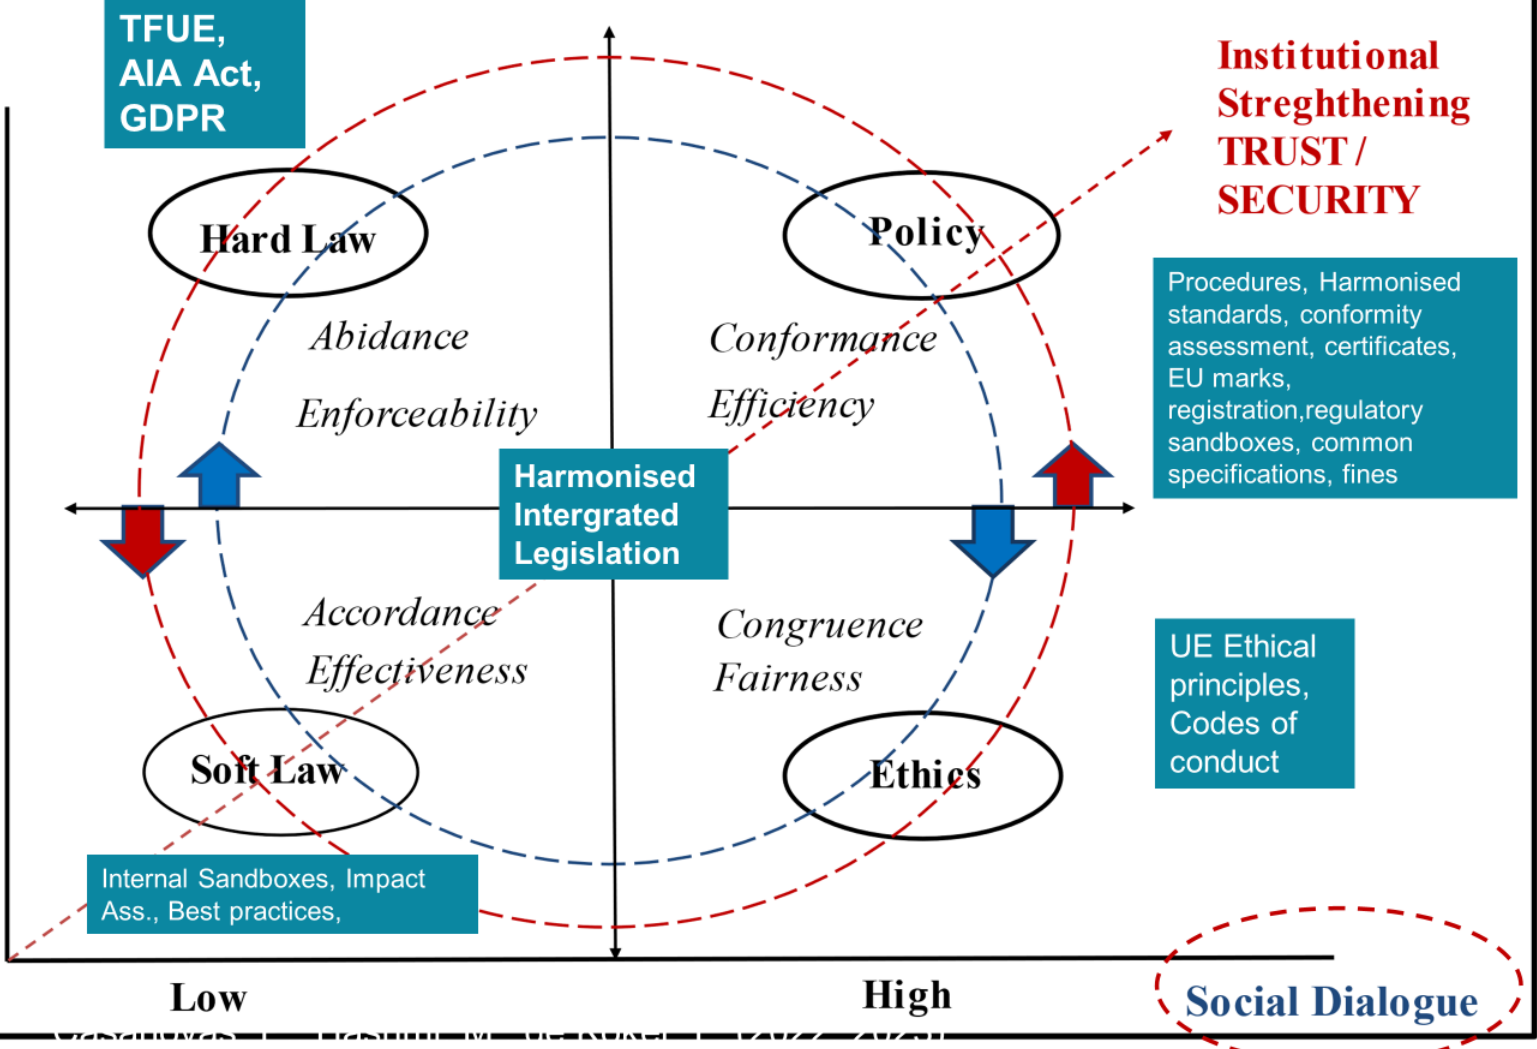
TFUE, AIA Act, GDPR

Institutional Streghthening TRUST / SECURITY

Hard Law

Policy

Abidance

Enforceability

Conformance

Efficiency

Procedures, Harmonised standards, conformity assessment, certificates, EU marks, registration,regulatory sandboxes, common specifications, fines

Harmonised Intergrated Legislation

Accordance

Effectiveness

Congruence

Fairness

UE Ethical principles, Codes of conduct

Soft Law

Ethics

Internal Sandboxes, Impact Ass., Best practices,

Low

High

Social Dialogue

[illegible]